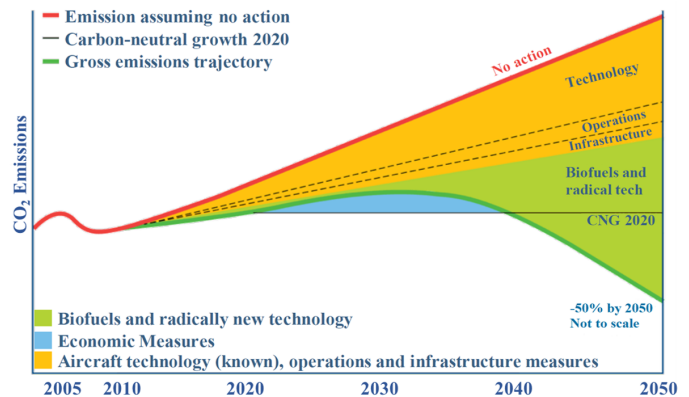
Emission assuming no action
Carbon-neutral growth 2020
Gross emissions trajectory

No action
Technology
Operations
Infrastructure
Biofuels and radical tech
CNG 2020

$CO_2$ Emissions

-50% by 2050
Not to scale

Biofuels and radically new technology
Economic Measures
Aircraft technology (known), operations and infrastructure measures

2005 2010 2020 2030 2040 2050